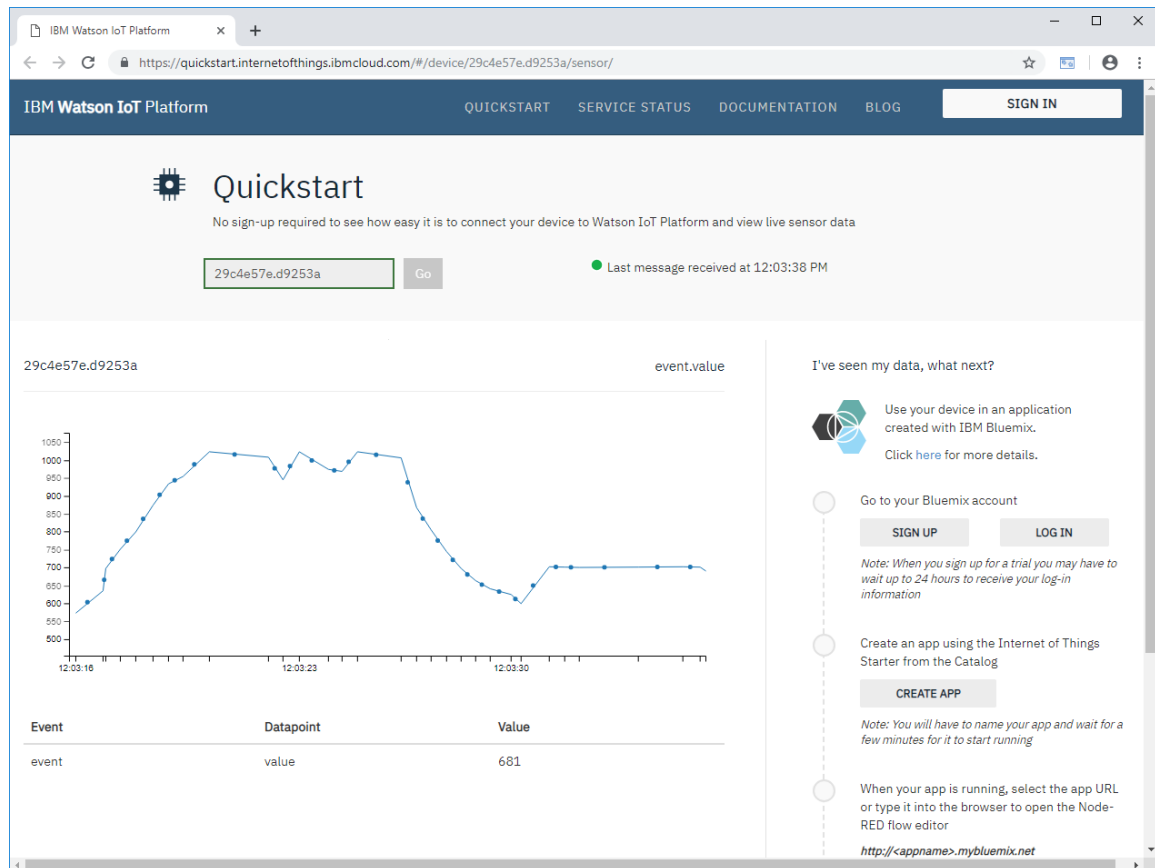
IBM Watson IoT Platform ×
+

https://quickstart.internetofthings.ibmcloud.com/#/device/29c4e57e.d9253a/sensor/

IBM Watson IoT Platform

QUICKSTART SERVICE STATUS DOCUMENTATION BLOG SIGN IN

Quickstart

No sign-up required to see how easy it is to connect your device to Watson IoT Platform and view live sensor data

29c4e57e.d9253a Go

Last message received at 12:03:38 PM

29c4e57e.d9253a

event.value

1050
1000
950
900
850
800
750
700
650
600
550
500

12:03:16 12:03:23 12:03:30

| Event | Datapoint | Value |
|---|---|---|
| event | value | 681 |

I've seen my data, what next?

Use your device in an application created with IBM Bluemix.

Click here for more details.

Go to your Bluemix account

SIGN UP LOG IN

Note: When you sign up for a trial you may have to wait up to 24 hours to receive your log-in information

Create an app using the Internet of Things Starter from the Catalog

CREATE APP

Note: You will have to name your app and wait for a few minutes for it to start running

When your app is running, select the app URL or type it into the browser to open the Node-RED flow editor

http://<appname>.mybluemix.net